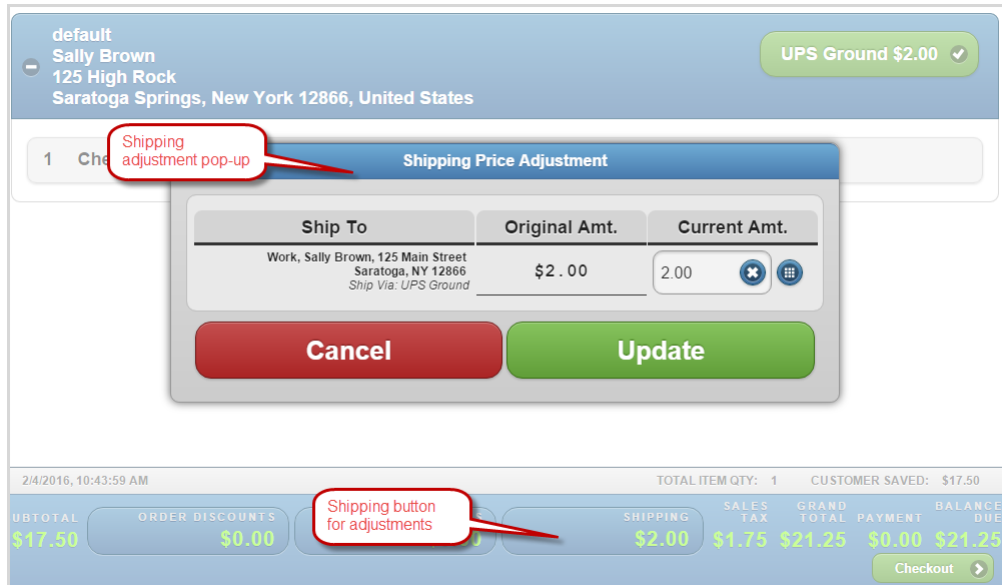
default
Sally Brown
125 High Rock
Saratoga Springs, New York 12866, United States

UPS Ground $2.00

1 Che

Shipping adjustment pop-up

Shipping Price Adjustment

| Ship To | Original Amt. | Current Amt. |
|---|---|---|
| Work, Sally Brown, 125 Main Street Saratoga, NY 12866 Ship Via: UPS Ground | $2.00 | 2.00 |

Cancel
Update

2/4/2016, 10:43:59 AM
TOTAL ITEM QTY: 1
CUSTOMER SAVED: $17.50

UBTOTAL $17.50
ORDER DISCOUNTS $0.00
Shipping button for adjustments
SHIPPING $2.00
SALES TAX $1.75
GRAND TOTAL $21.25
PAYMENT $0.00
BALANCE DUE $21.25

Checkout